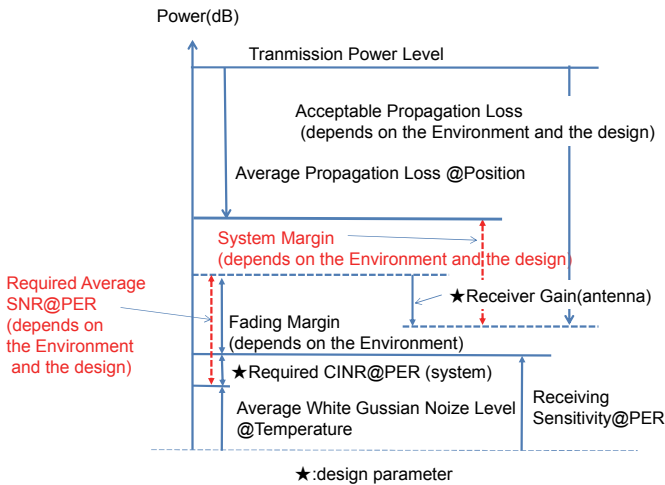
Power(dB)

Tranmission Power Level

Acceptable Propagation Loss (depends on the Environment and the design)

Average Propagation Loss @Position

System Margin (depends on the Environment and the design)

Required Average SNR@PER (depends on the Environment and the design)

★Receiver Gain(antenna)

Fading Margin (depends on the Environment)

★Required CINR@PER (system)

Average White Gussian Noize Level @Temperature

Receiving Sensitivity@PER

★:design parameter